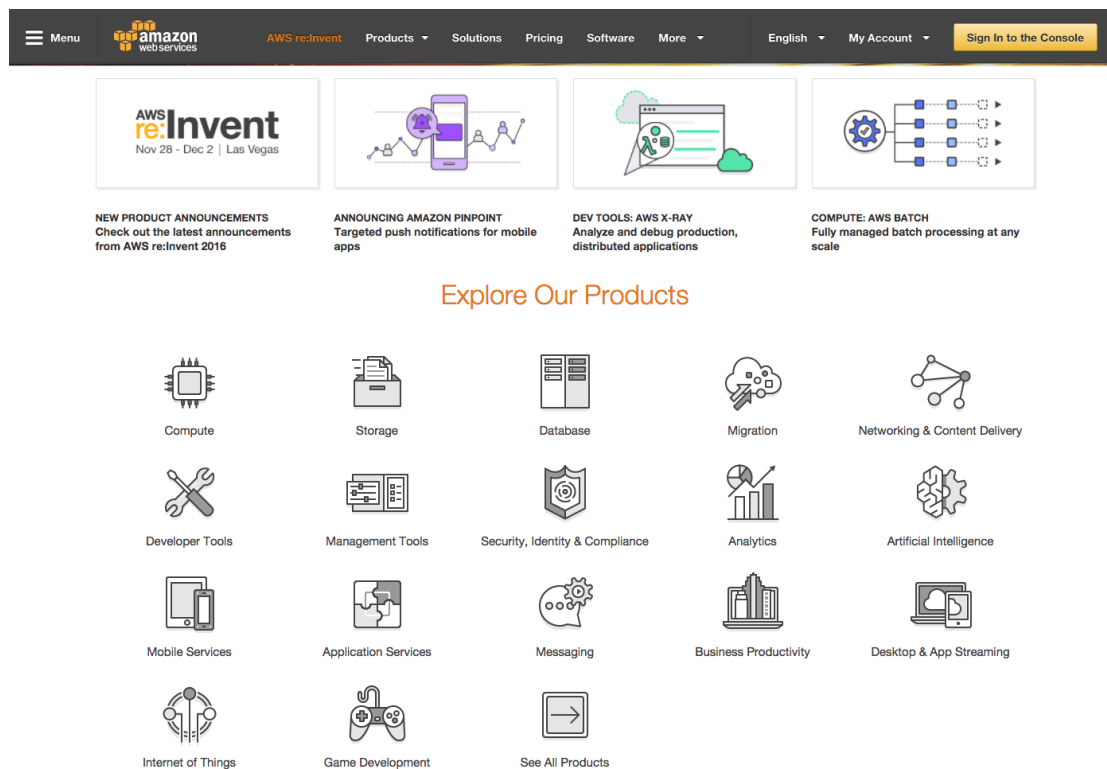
Menu amazon web services AWS re:Invent Products Solutions Pricing Software More English My Account Sign In to the Console

AWS re:Invent
Nov 28 - Dec 2 | Las Vegas

NEW PRODUCT ANNOUNCEMENTS
Check out the latest announcements from AWS re:Invent 2016

ANNOUNCING AMAZON PINPOINT
Targeted push notifications for mobile apps

DEV TOOLS: AWS X-RAY
Analyze and debug production, distributed applications

COMPUTE: AWS BATCH
Fully managed batch processing at any scale

Explore Our Products

Compute
Storage
Database
Migration
Networking & Content Delivery
Developer Tools
Management Tools
Security, Identity & Compliance
Analytics
Artificial Intelligence
Mobile Services
Application Services
Messaging
Business Productivity
Desktop & App Streaming
Internet of Things
Game Development
See All Products